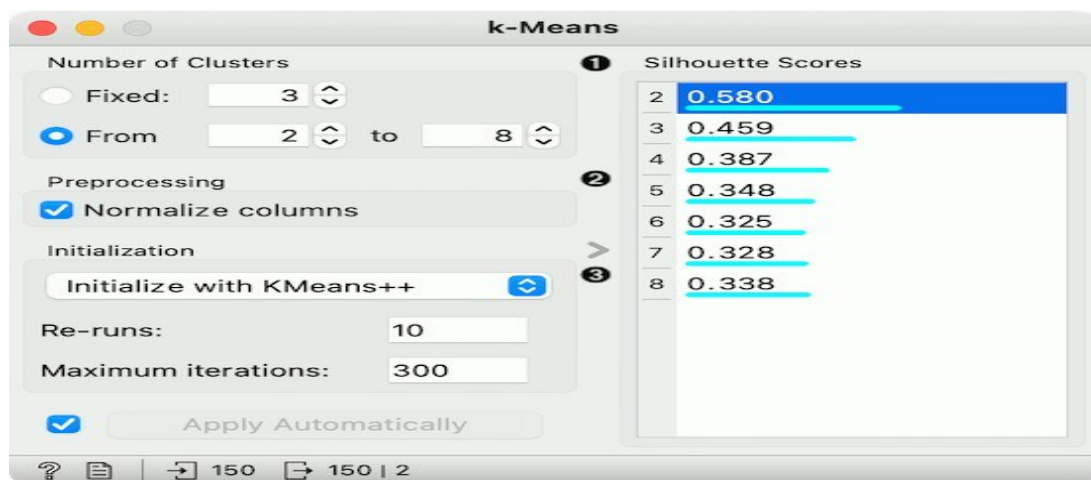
k-Means

Number of Clusters

Fixed: 3

From 2 to 8

Preprocessing

Normalize columns

Initialization

Initialize with KMeans++

Re-runs: 10

Maximum iterations: 300

Apply Automatically

1

2

3

Silhouette Scores

| | |
|---|---|
| 2 | 0.580 |
| 3 | 0.459 |
| 4 | 0.387 |
| 5 | 0.348 |
| 6 | 0.325 |
| 7 | 0.328 |
| 8 | 0.338 |

? 150 150 | 2